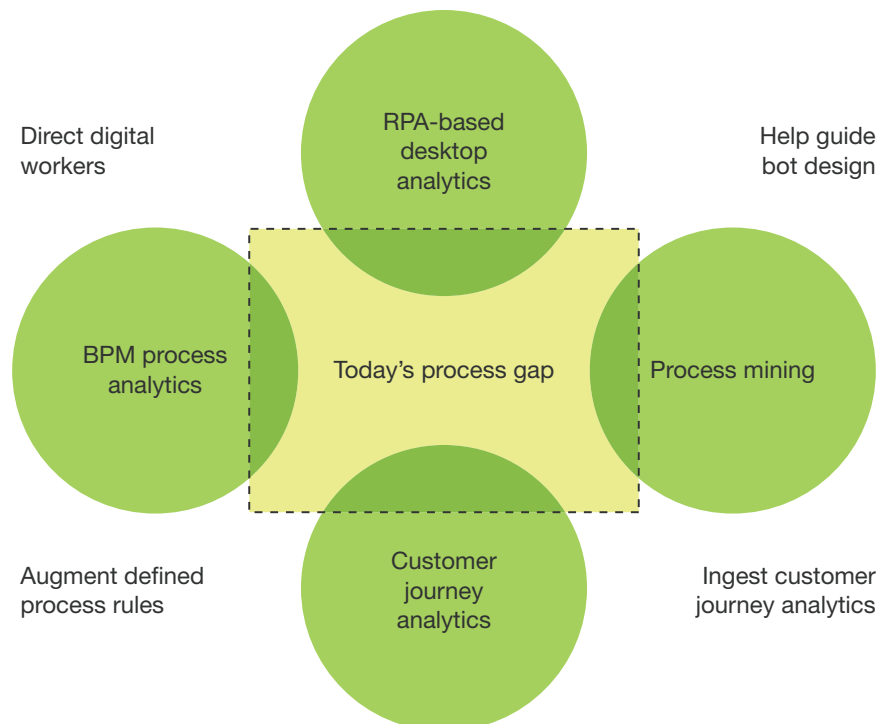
Direct digital workers

RPA-based desktop analytics

Help guide bot design

BPM process analytics

Today’s process gap

Process mining

Customer journey analytics

Augment defined process rules

Ingest customer journey analytics